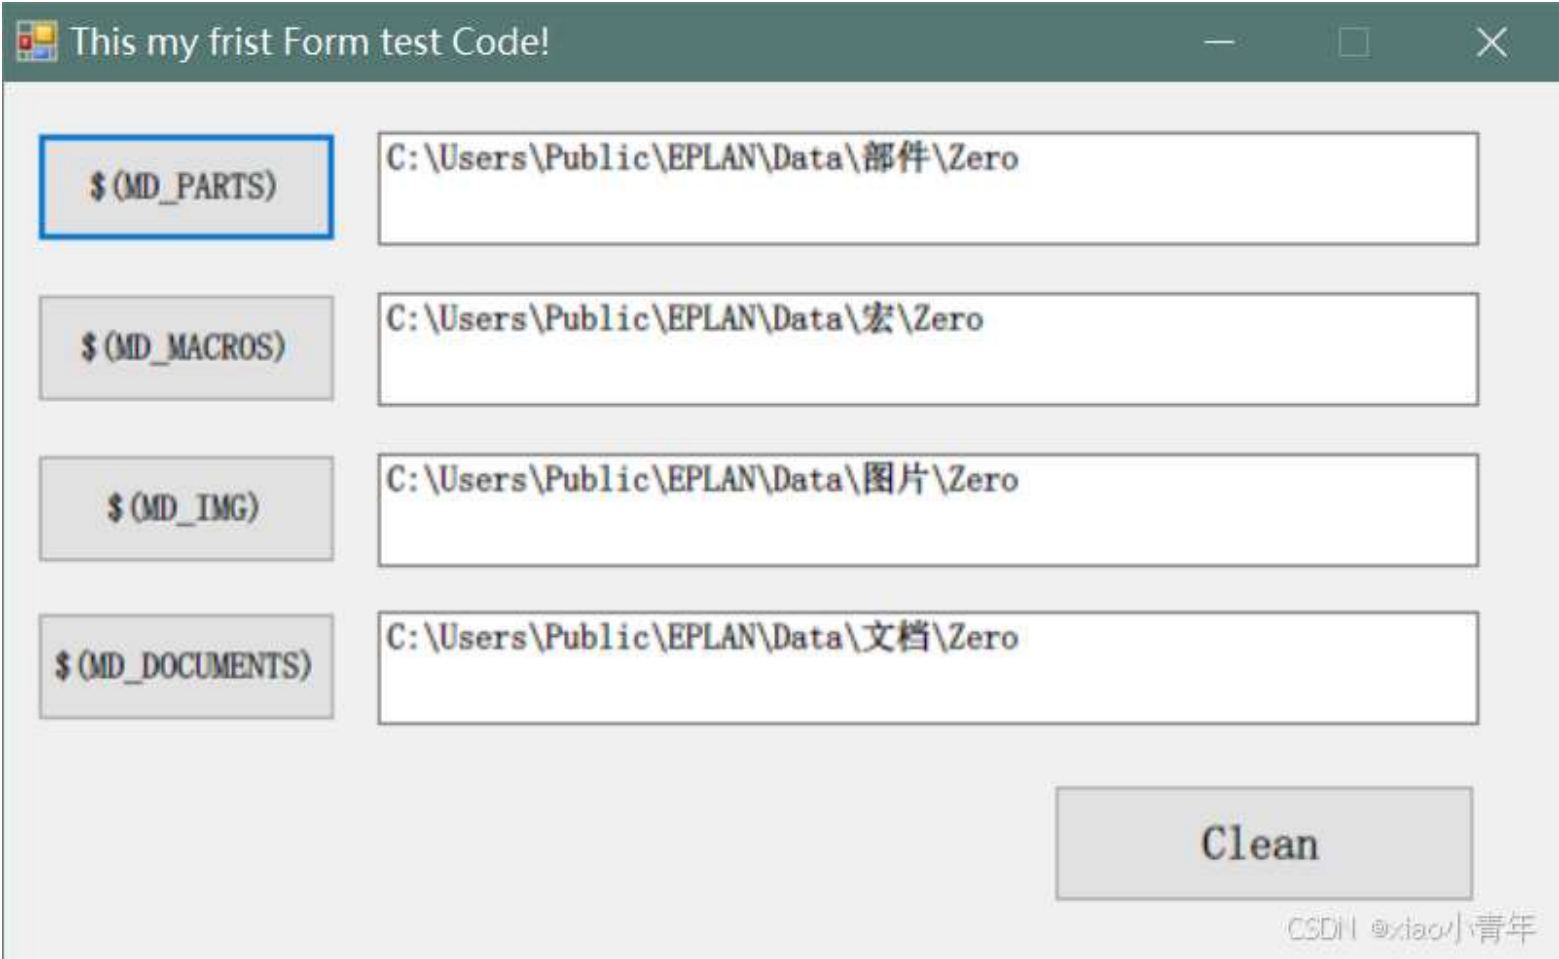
This my frist Form test Code!

$(MD_PARTS)

C:\Users\Public\EPLAN\Data\部件\Zero

$(MD_MACROS)

C:\Users\Public\EPLAN\Data\宏\Zero

$(MD_IMG)

C:\Users\Public\EPLAN\Data\图片\Zero

$(MD_DOCUMENTS)

C:\Users\Public\EPLAN\Data\文档\Zero

Clean

CSDN @xiao小青年